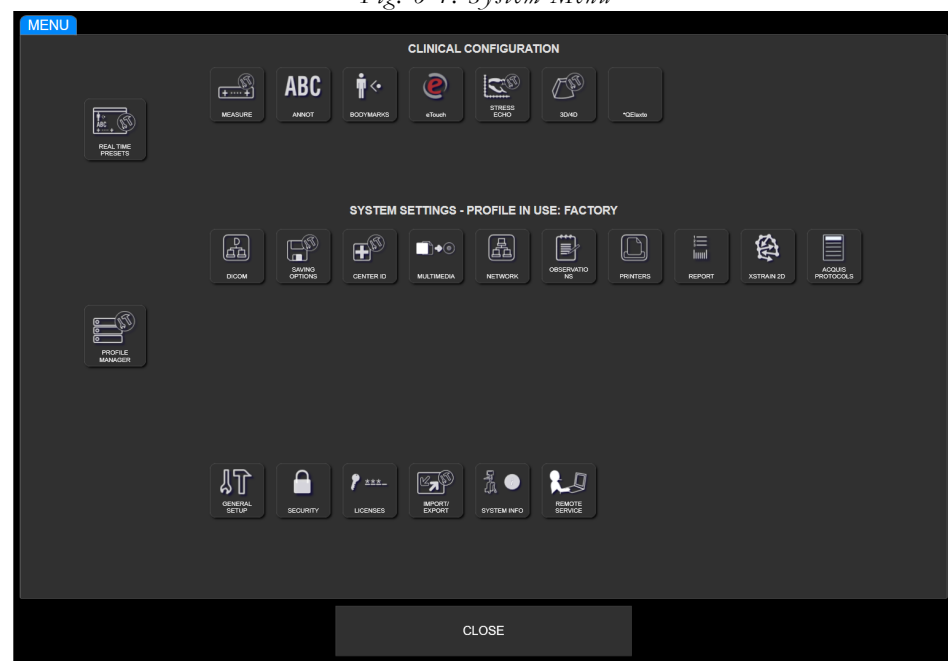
Fig. 6-1: System Menu

MENU

CLINICAL CONFIGURATION

REAL TIME PRESETS

MEASURE

ABC

ANNOT

BODYMARKS

eTouch

STRESS ECHO

3D/4D

*QElaxto

SYSTEM SETTINGS - PROFILE IN USE: FACTORY

DICOM

SAVING OPTIONS

CENTER ID

MULTIMEDIA

NETWORK

OBSERVATIONS

PRINTERS

REPORT

XSTRAIN 2D

ACQUIS PROTOCOLS

PROFILE MANAGER

GENERAL SETUP

SECURITY

LICENSES

IMPORT/ EXPORT

SYSTEM INFO

REMOTE SERVICE

CLOSE